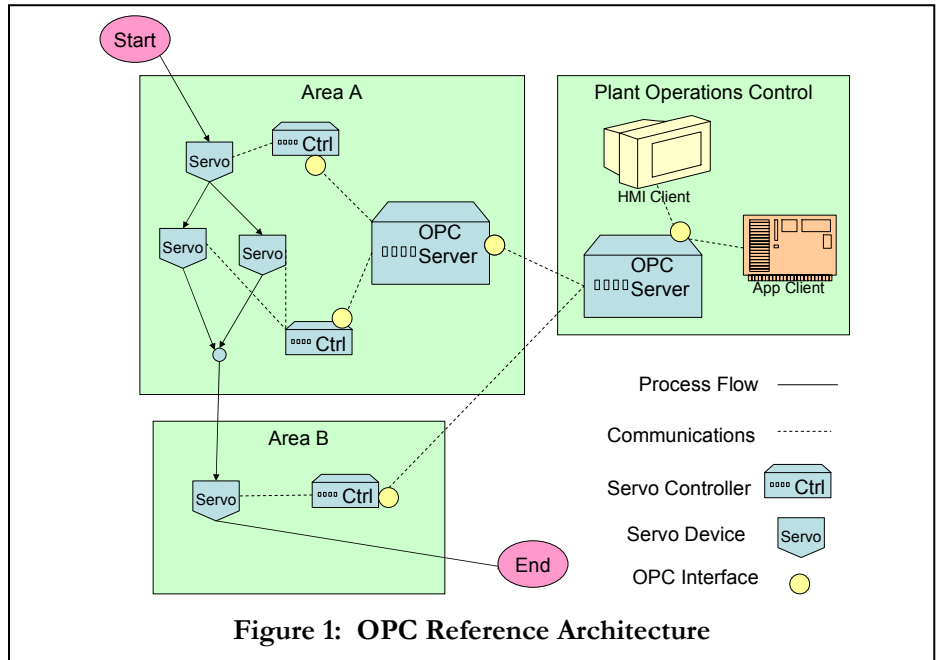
Start

Area A

Servo

Ctrl

Servo

Servo

OPC Server

Ctrl

Plant Operations Control

HMI Client

OPC Server

App Client

Process Flow

Communications

Area B

Servo

Ctrl

Servo Controller

Ctrl

Servo Device

Servo

End

OPC Interface

Figure 1: OPC Reference Architecture